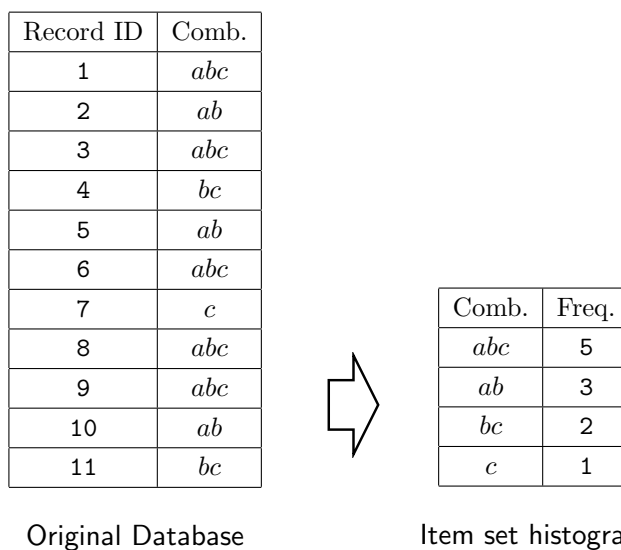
| Record ID | Comb. |
|---|---|
| 1 | $abc$ |
| 2 | $ab$ |
| 3 | $abc$ |
| 4 | $bc$ |
| 5 | $ab$ |
| 6 | $abc$ |
| 7 | $c$ |
| 8 | $abc$ |
| 9 | $abc$ |
| 10 | $ab$ |
| 11 | $bc$ |

Original Database

| Comb. | Freq. |
|---|---|
| $abc$ | 5 |
| $ab$ | 3 |
| $bc$ | 2 |
| $c$ | 1 |

Item set histogra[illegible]